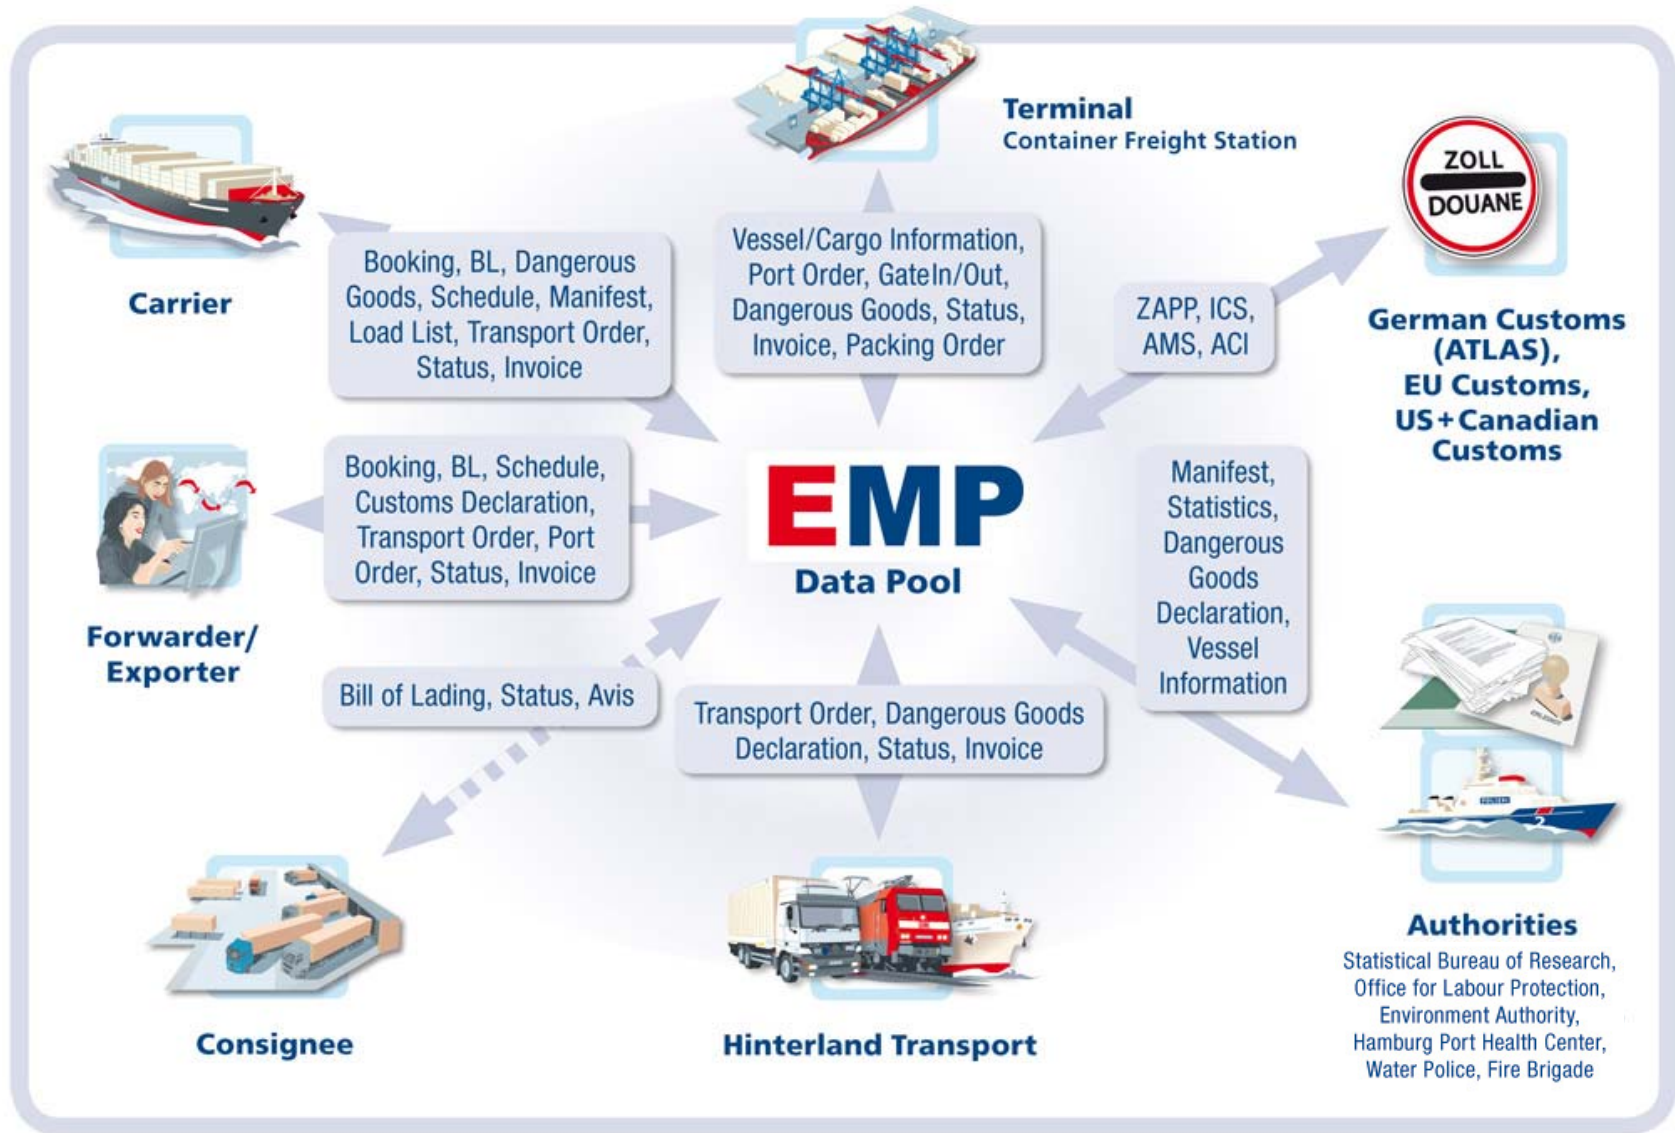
Terminal
Container Freight Station

ZOLL
DOUANE

Carrier

Booking, BL, Dangerous Goods, Schedule, Manifest, Load List, Transport Order, Status, Invoice

Vessel/Cargo Information, Port Order, GateIn/Out, Dangerous Goods, Status, Invoice, Packing Order

ZAPP, ICS, AMS, ACI

German Customs (ATLAS), EU Customs, US+Canadian Customs

Booking, BL, Schedule, Customs Declaration, Transport Order, Port Order, Status, Invoice

EMP
Data Pool

Manifest, Statistics, Dangerous Goods Declaration, Vessel Information

Forwarder/ Exporter

Bill of Lading, Status, Avis

Transport Order, Dangerous Goods Declaration, Status, Invoice

Authorities
Statistical Bureau of Research, Office for Labour Protection, Environment Authority, Hamburg Port Health Center, Water Police, Fire Brigade

Consignee

Hinterland Transport